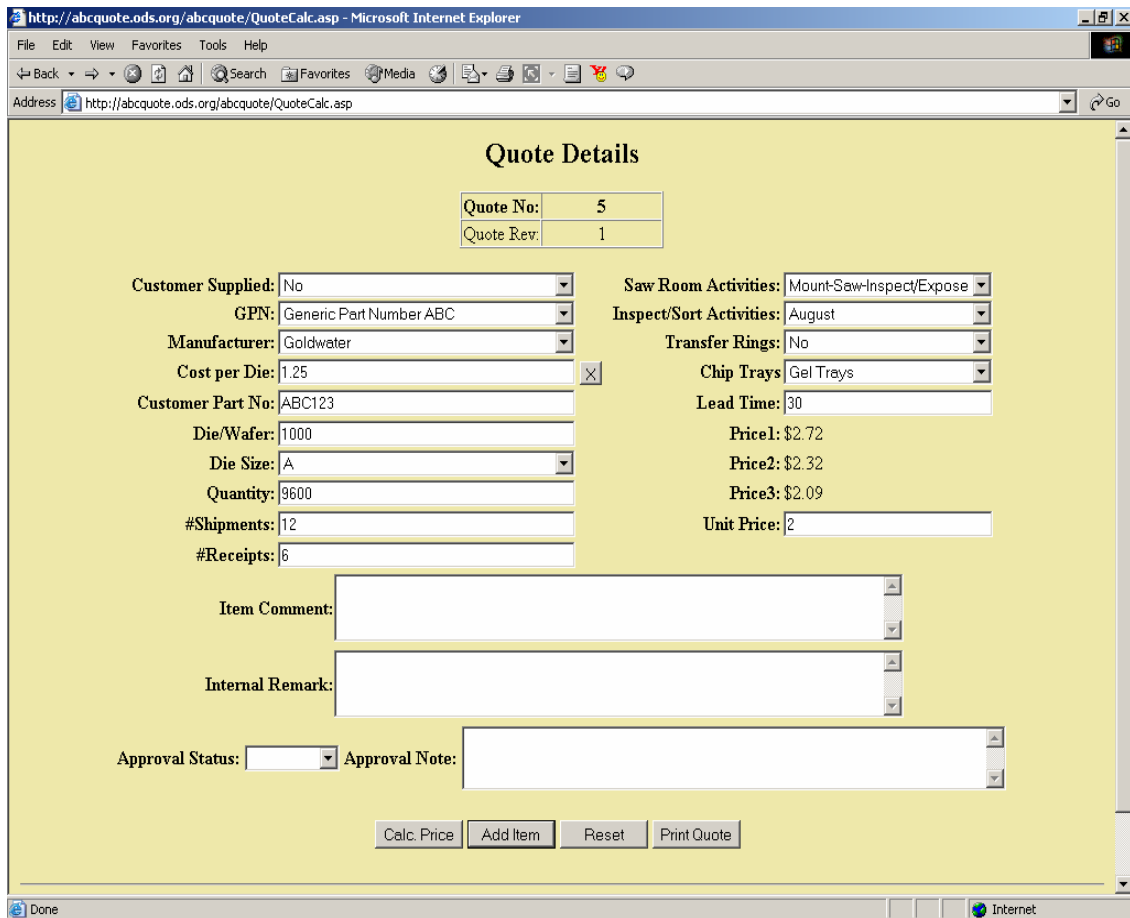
http://abcquote.ods.org/abcquote/QuoteCalc.asp - Microsoft Internet Explorer

File Edit View Favorites Tools Help

Back Search Favorites Media

Address http://abcquote.ods.org/abcquote/QuoteCalc.asp Go

Quote Details

| Quote No: | 5 |
|---|---|
| Quote Rev: | 1 |

Customer Supplied: No
GPN: Generic Part Number ABC
Manufacturer: Goldwater
Cost per Die: 1.25 X
Customer Part No: ABC123
Die/Wafer: 1000
Die Size: A
Quantity: 9600
#Shipments: 12
#Receipts: 6

Saw Room Activities: Mount-Saw-Inspect/Expose
Inspect/Sort Activities: August
Transfer Rings: No
Chip Trays Gel Trays
Lead Time: 30
Price1: $2.72
Price2: $2.32
Price3: $2.09
Unit Price: 2

Item Comment:

Internal Remark:

Approval Status: Approval Note:

Calc. Price Add Item Reset Print Quote

Done Internet